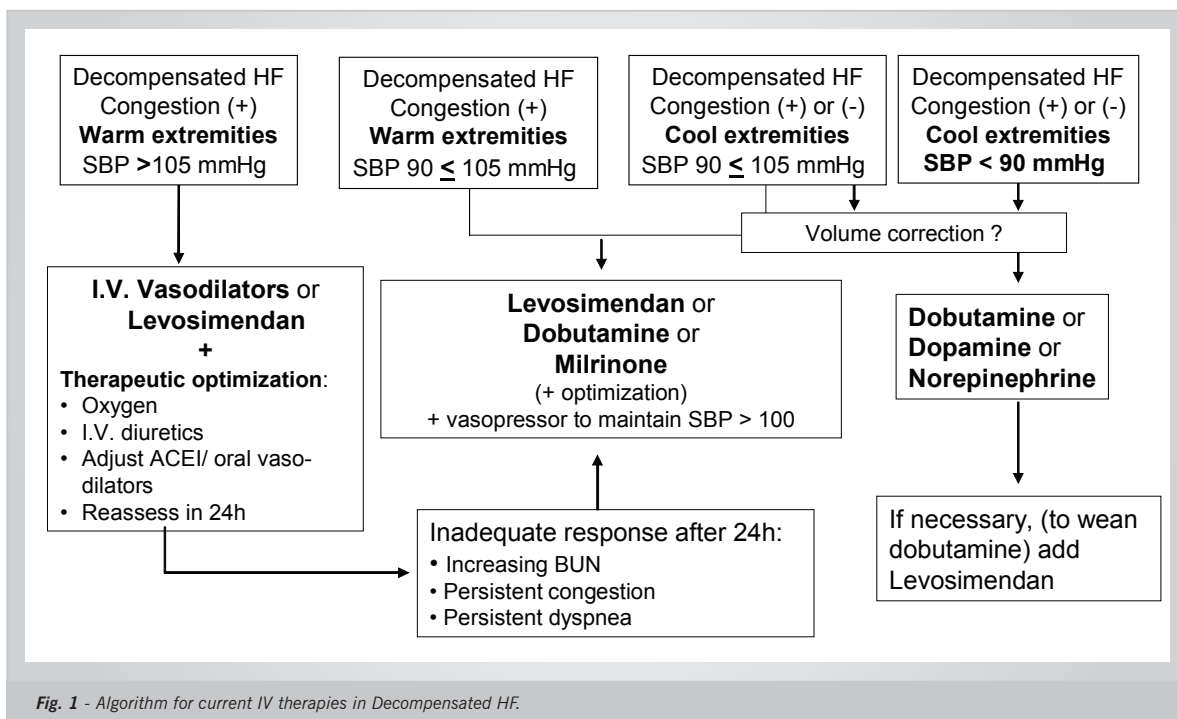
Decompensated HF
Congestion (+)
**Warm extremities**
SBP **>**105 mmHg

Decompensated HF
Congestion (+)
**Warm extremities**
SBP 90 $\leq$ 105 mmHg

Decompensated HF
Congestion (+) or (-)
**Cool extremities**
SBP 90 $\leq$ 105 mmHg

Decompensated HF
Congestion (+) or (-)
**Cool extremities**
**SBP < 90 mmHg**

Volume correction ?

**I.V. Vasodilators** or
**Levosimendan**
**+**
**Therapeutic optimization**:
• Oxygen
• I.V. diuretics
• Adjust ACEI/ oral vasodilators
• Reassess in 24h

**Levosimendan** or
**Dobutamine** or
**Milrinone**
(+ optimization)
+ vasopressor to maintain SBP > 100

**Dobutamine** or
**Dopamine** or
**Norepinephrine**

Inadequate response after 24h:
• Increasing BUN
• Persistent congestion
• Persistent dyspnea

If necessary, (to wean dobutamine) add Levosimendan

*Fig. 1 - Algorithm for current IV therapies in Decompensated HF.*